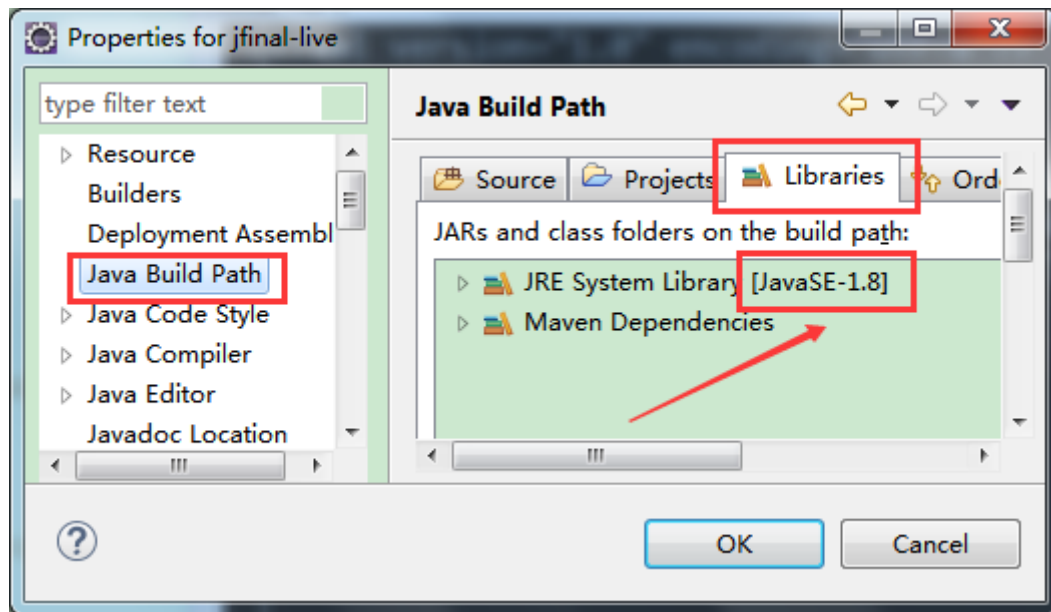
Properties for jfinal-live

type filter text

Resource
Builders
Deployment Assembl
Java Build Path
Java Code Style
Java Compiler
Java Editor
Javadoc Location

Java Build Path

Source
Projects
Libraries
Ord

JARs and class folders on the build path:

JRE System Library [JavaSE-1.8]
Maven Dependencies

OK
Cancel